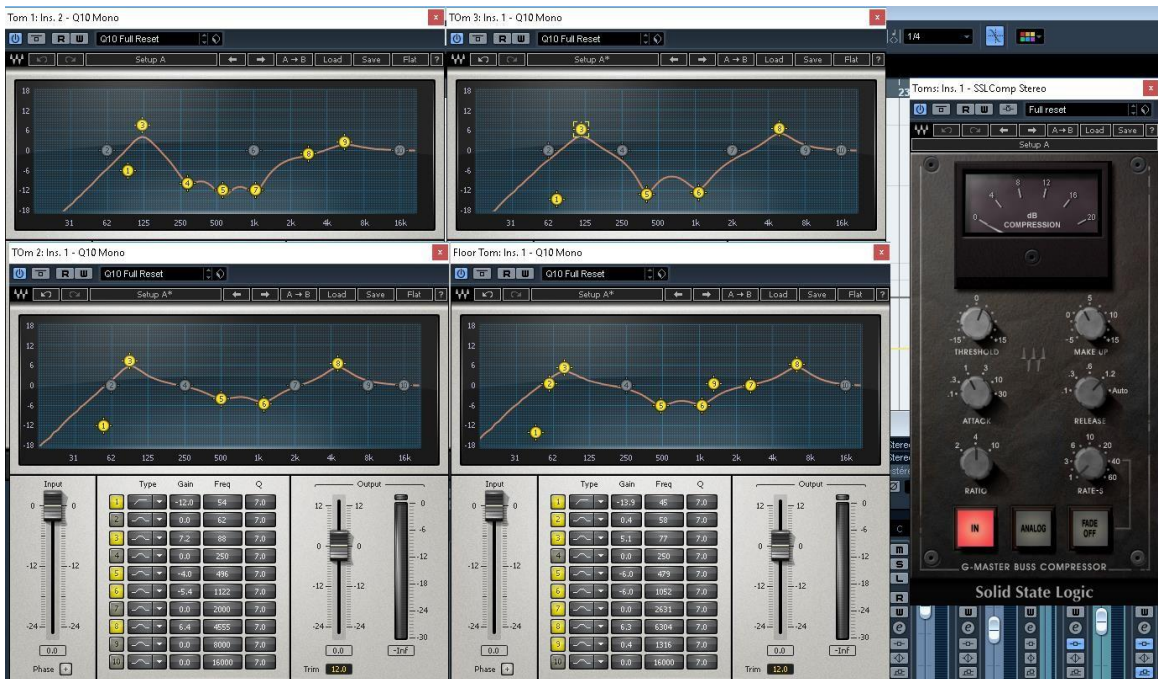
Tom 1: Ins. 2 - Q10 Mono

R W Q10 Full Reset

Setup A A→B Load Save Flat ?

18 12 6 0 -6 -12 -18

31 62 125 250 500 1k 2k 4k 8k 16k

TOm 3: Ins. 1 - Q10 Mono

R W Q10 Full Reset

Setup A* A→B Load Save Flat ?

18 12 6 0 -6 -12 -18

31 62 125 250 500 1k 2k 4k 8k 16k

1/4

Toms: Ins. 1 - SSLComp Stereo

R W Full reset

Setup A A→B Load Save ?

4 8 12 16 0 20 dB COMPRESSION

0 -5 -15 +15 THRESHOLD

0 5 10 -5 +15 MAKE UP

.3 1 3 .1 +30 ATTACK

.3 .6 1.2 .1 Auto RELEASE

2 4 10 RATIO

10 6 20 3 40 1 60 RATE-S

IN ANALOG FADE OFF

G-MASTER BUSS COMPRESSOR

Solid State Logic

TOm 2: Ins. 1 - Q10 Mono

R W Q10 Full Reset

Setup A* A→B Load Save Flat ?

18 12 6 0 -6 -12 -18

31 62 125 250 500 1k 2k 4k 8k 16k

Input

0 0 -12 -12 -24 -24

0.0

Phase

| | Type | Gain | Freq | Q |
|---|---|---|---|---|
| 1 | | -12.0 | 54 | 7.0 |
| 2 | | 0.0 | 62 | 7.0 |
| 3 | | 7.2 | 88 | 7.0 |
| 4 | | 0.0 | 250 | 7.0 |
| 5 | | -4.0 | 496 | 7.0 |
| 6 | | -5.4 | 1122 | 7.0 |
| 7 | | 0.0 | 2000 | 7.0 |
| 8 | | 6.4 | 4555 | 7.0 |
| 9 | | 0.0 | 8000 | 7.0 |
| 10 | | 0.0 | 16000 | 7.0 |

Output

12 12 0 0 -12 -12 -24 -24

0 -6 -12 -18 -24 -30

0.0 -Inf

Trim 12.0

Floor Tom: Ins. 1 - Q10 Mono

R W Q10 Full Reset

Setup A* A→B Load Save Flat ?

18 12 6 0 -6 -12 -18

31 62 125 250 500 1k 2k 4k 8k 16k

Input

0 0 -12 -12 -24 -24

0.0

Phase

| | Type | Gain | Freq | Q |
|---|---|---|---|---|
| 1 | | -13.9 | 45 | 7.0 |
| 2 | | 0.4 | 58 | 7.0 |
| 3 | | 5.1 | 77 | 7.0 |
| 4 | | 0.0 | 250 | 7.0 |
| 5 | | -6.0 | 479 | 7.0 |
| 6 | | -6.0 | 1052 | 7.0 |
| 7 | | 0.0 | 2631 | 7.0 |
| 8 | | 6.3 | 6304 | 7.0 |
| 9 | | 0.4 | 1316 | 7.0 |
| 10 | | 0.0 | 16000 | 7.0 |

Output

12 12 0 0 -12 -12 -24 -24

0 -6 -12 -18 -24 -30

0.0 -Inf

Trim 12.0

m S L R W e